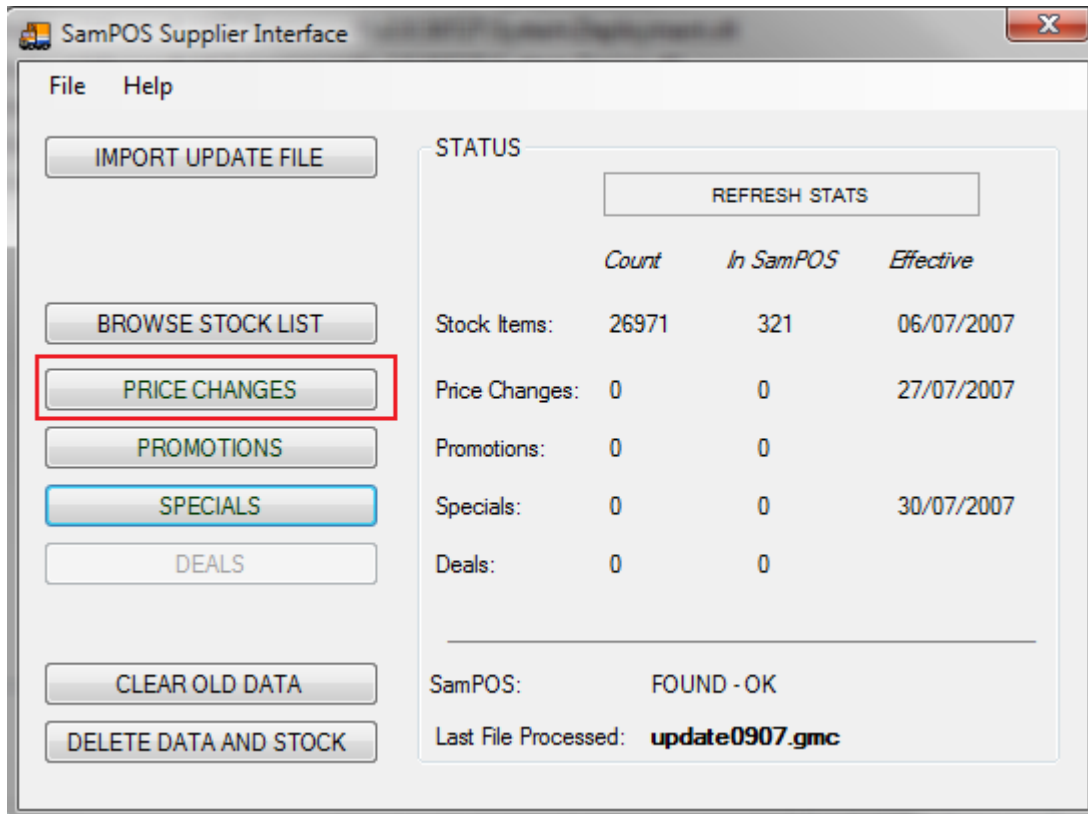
SamPOS Supplier Interface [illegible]

File Help

IMPORT UPDATE FILE

STATUS

REFRESH STATS

| | Count | In SamPOS | Effective |
|---|---|---|---|
| Stock Items: | 26971 | 321 | 06/07/2007 |
| Price Changes: | 0 | 0 | 27/07/2007 |
| Promotions: | 0 | 0 | |
| Specials: | 0 | 0 | 30/07/2007 |
| Deals: | 0 | 0 | |

BROWSE STOCK LIST

PRICE CHANGES

PROMOTIONS

SPECIALS

DEALS

CLEAR OLD DATA

DELETE DATA AND STOCK

SamPOS: FOUND - OK

Last File Processed: update0907.gmc